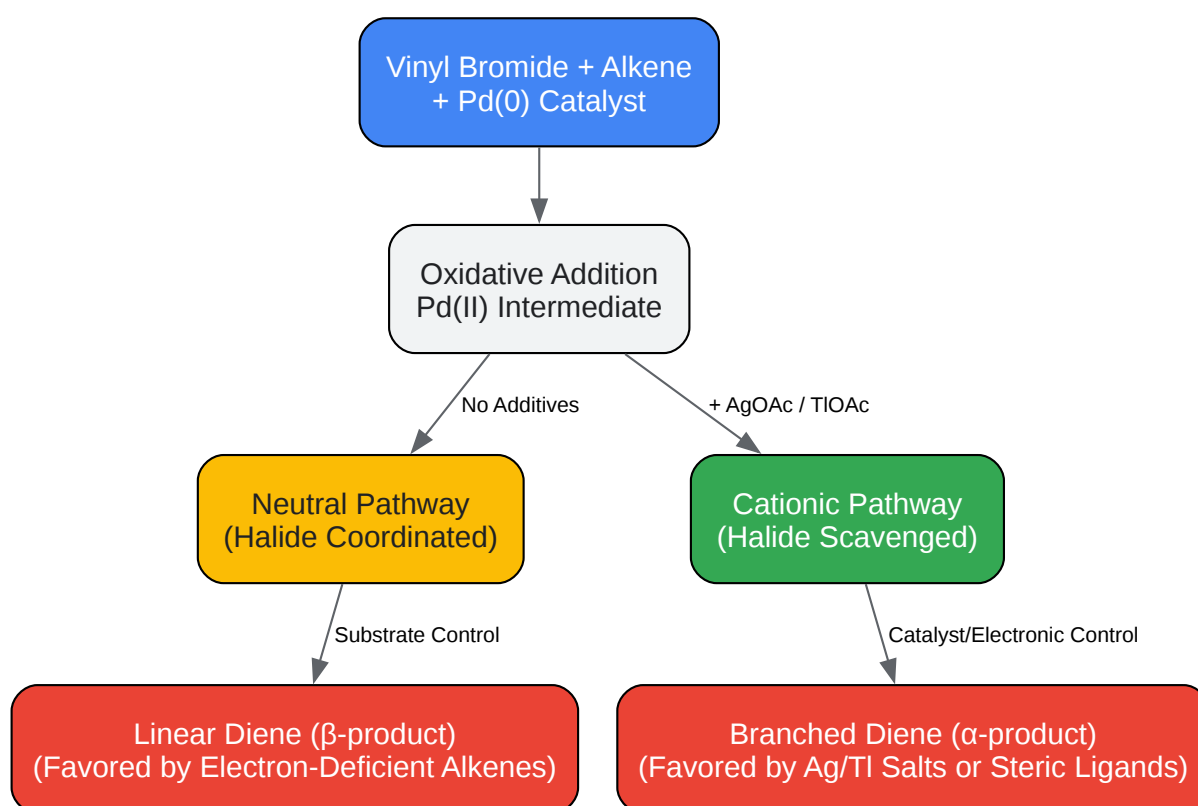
Vinyl Bromide + Alkene + Pd(0) Catalyst

Oxidative Addition Pd(II) Intermediate

No Additives

+ AgOAc / TlOAc

Neutral Pathway (Halide Coordinated)

Cationic Pathway (Halide Scavenged)

Substrate Control

Catalyst/Electronic Control

Linear Diene (β-product) (Favored by Electron-Deficient Alkenes)

Branched Diene (α-product) (Favored by Ag/Tl Salts or Steric Ligands)